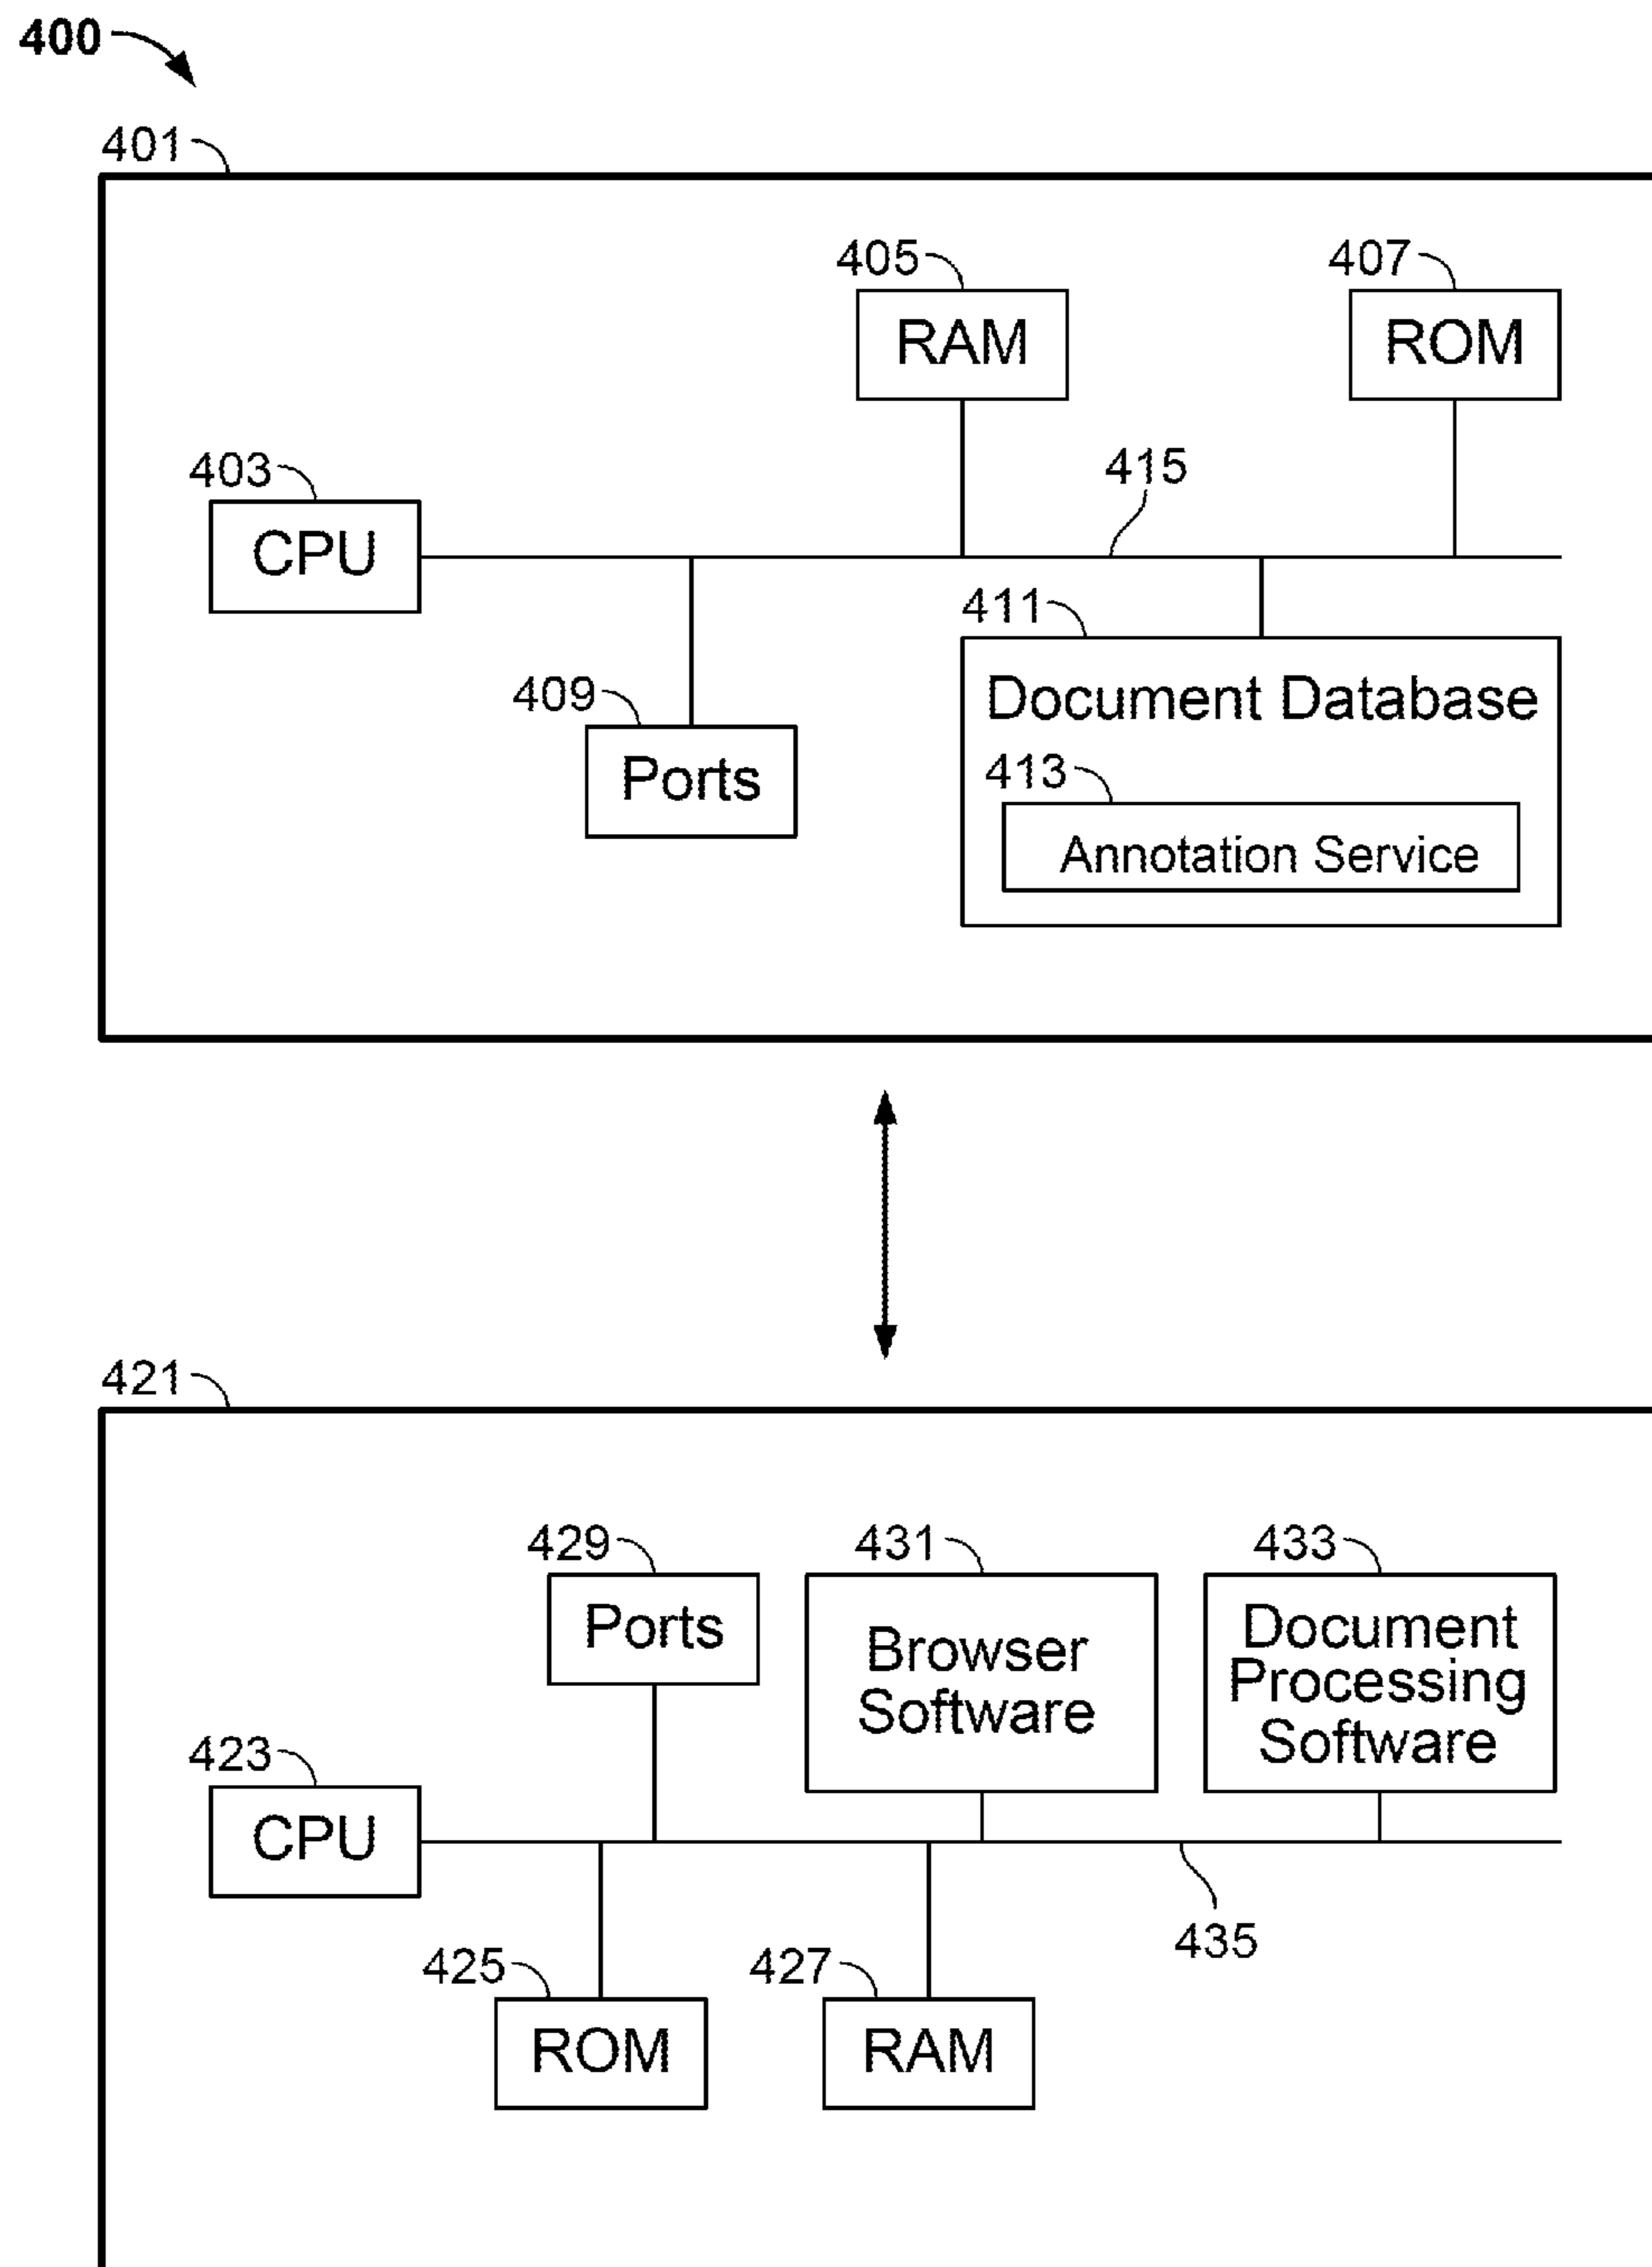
400

401

405
RAM

407
ROM

403
CPU

415

411
Document Database

409
Ports

413
Annotation Service

421

429
Ports

431
Browser Software

433
Document Processing Software

423
CPU

435

425
ROM

427
RAM